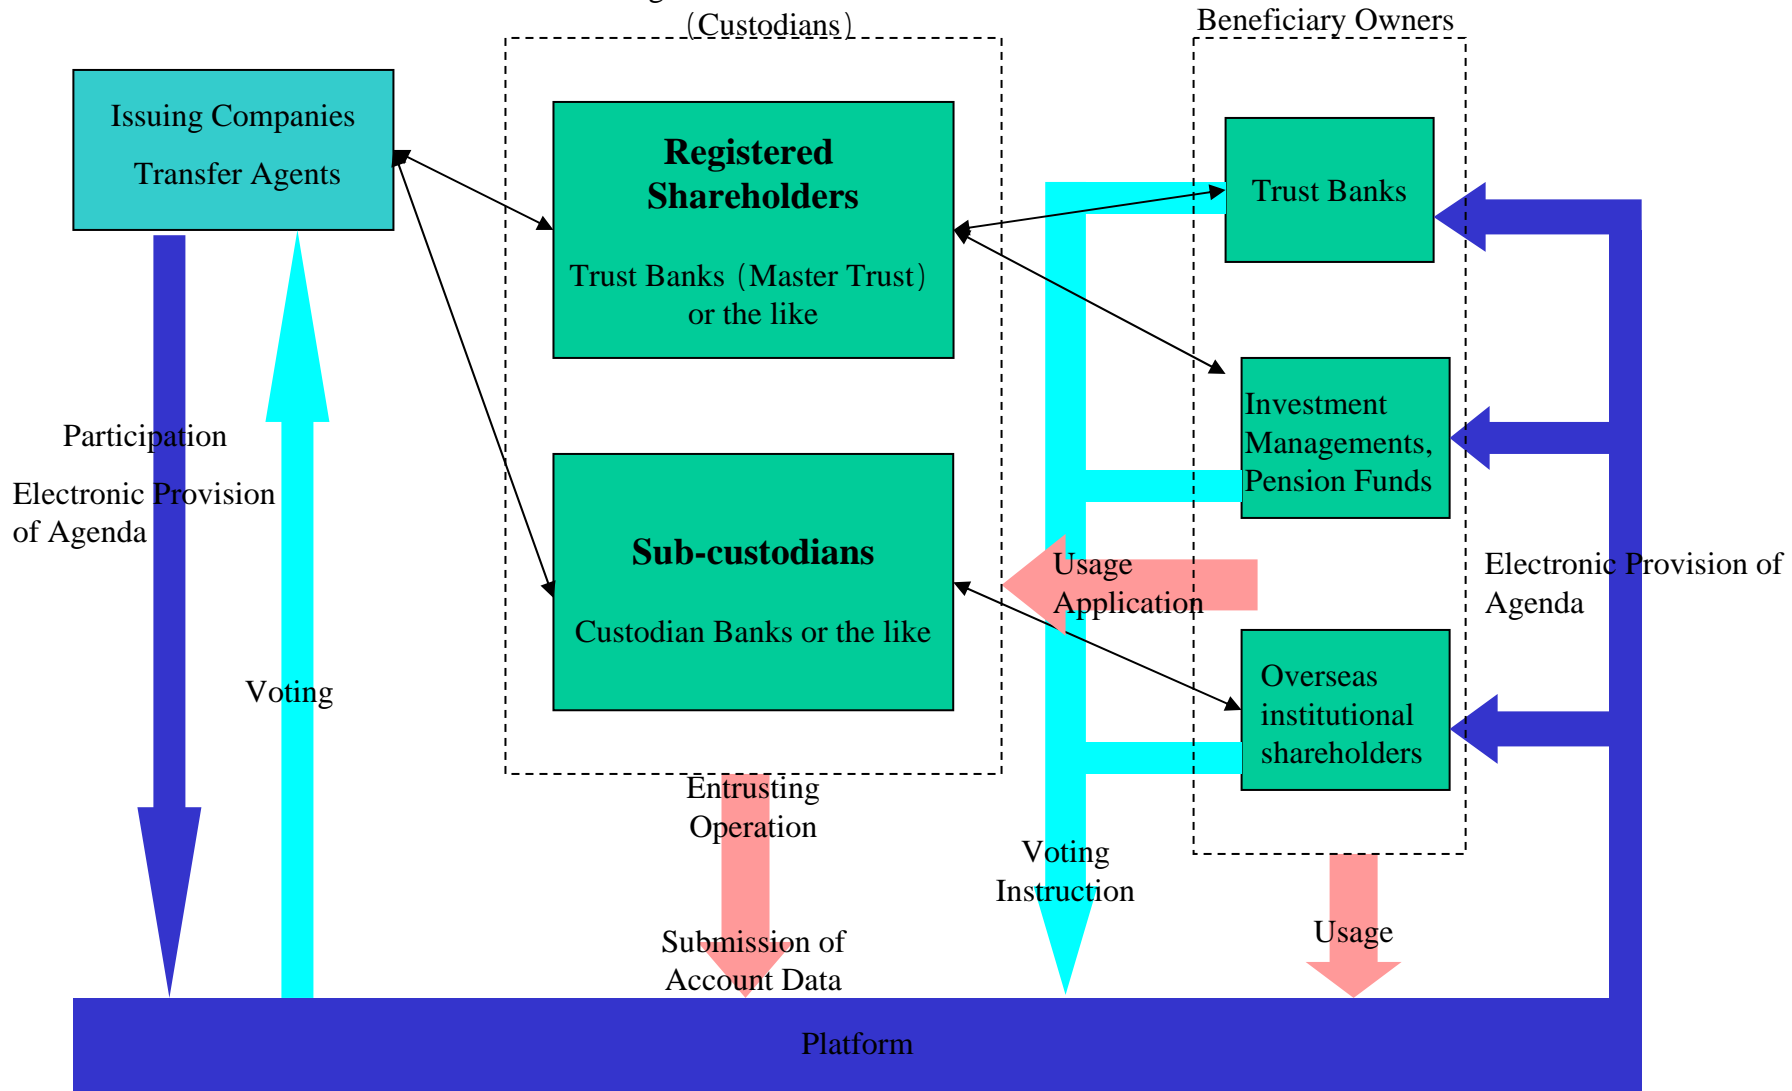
(Custodians)

Beneficiary Owners

Issuing Companies
Transfer Agents

Registered Shareholders
Trust Banks (Master Trust) or the like

Trust Banks

Investment Managements, Pension Funds

Sub-custodians
Custodian Banks or the like

Usage Application

Overseas institutional shareholders

Participation

Electronic Provision of Agenda

Voting

Electronic Provision of Agenda

Entrusting Operation

Voting Instruction

Submission of Account Data

Usage

Platform